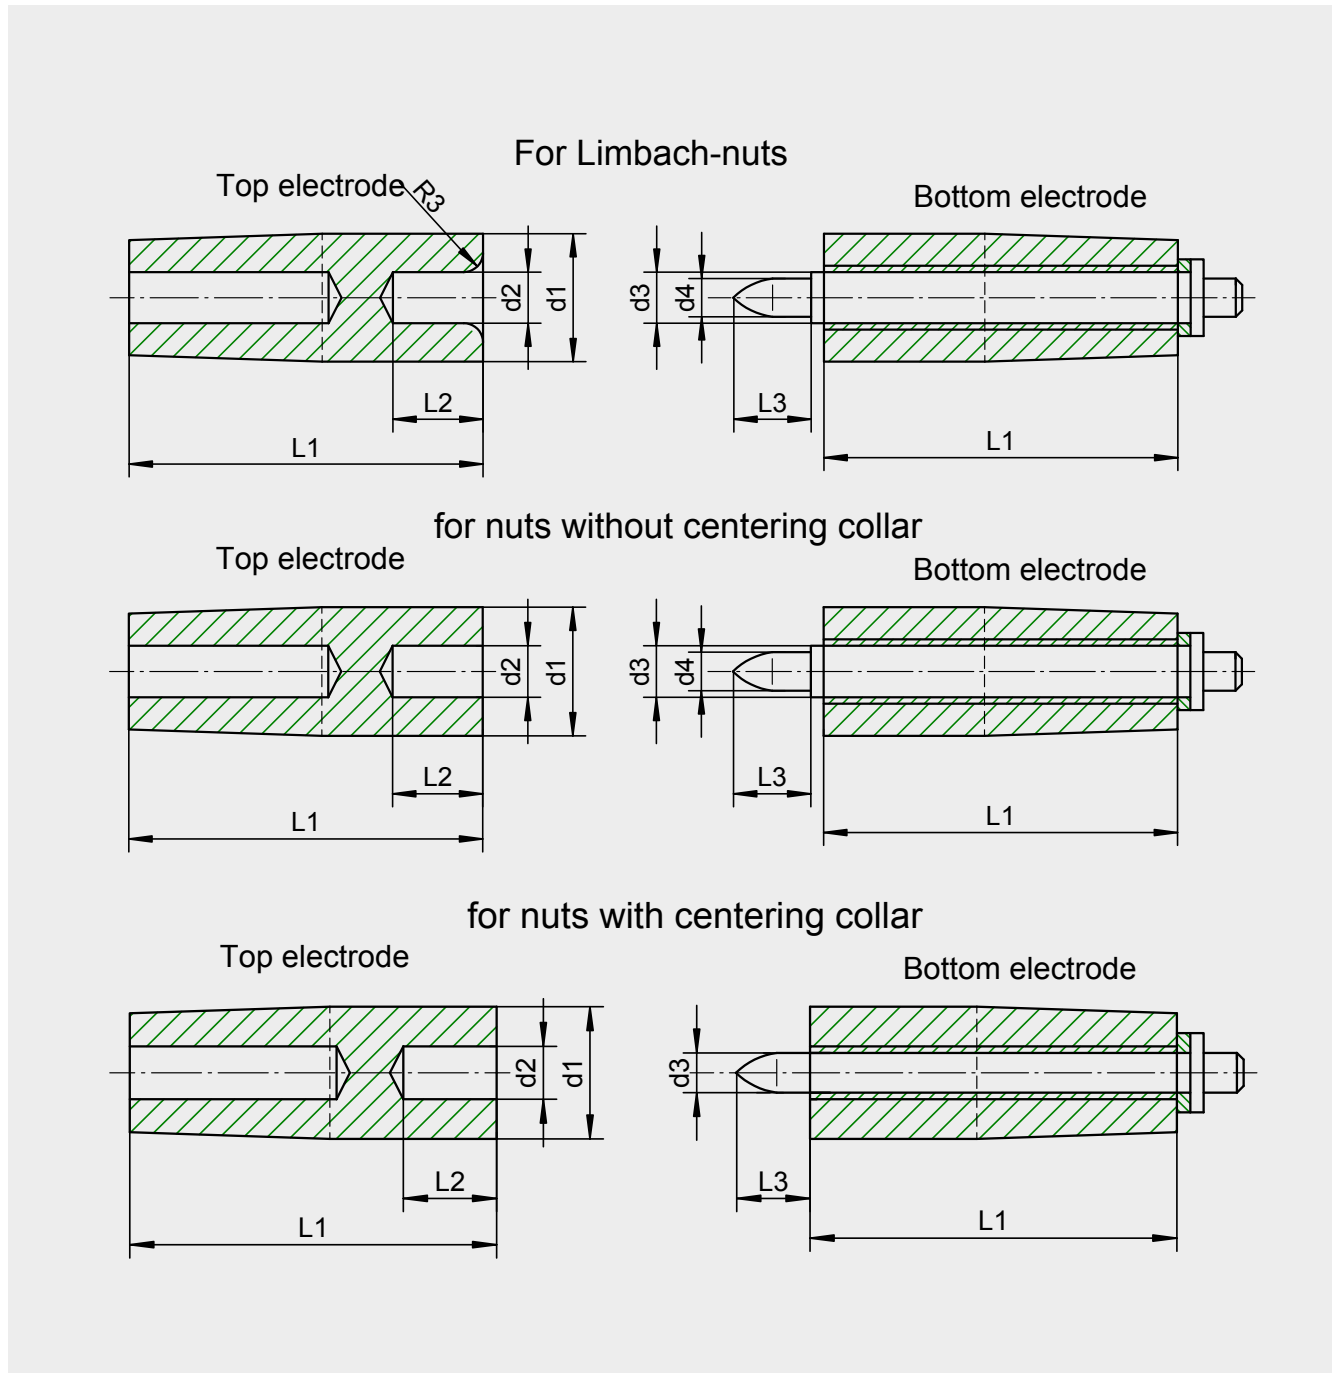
For Limbach-nuts

Top electrode R3

d2 d1

L2

L1

Bottom electrode

d3 d4

L3

L1

for nuts without centering collar

Top electrode

d2 d1

L2

L1

Bottom electrode

d3 d4

L3

L1

for nuts with centering collar

Top electrode

d2 d1

L2

L1

Bottom electrode

d3

L3

L1